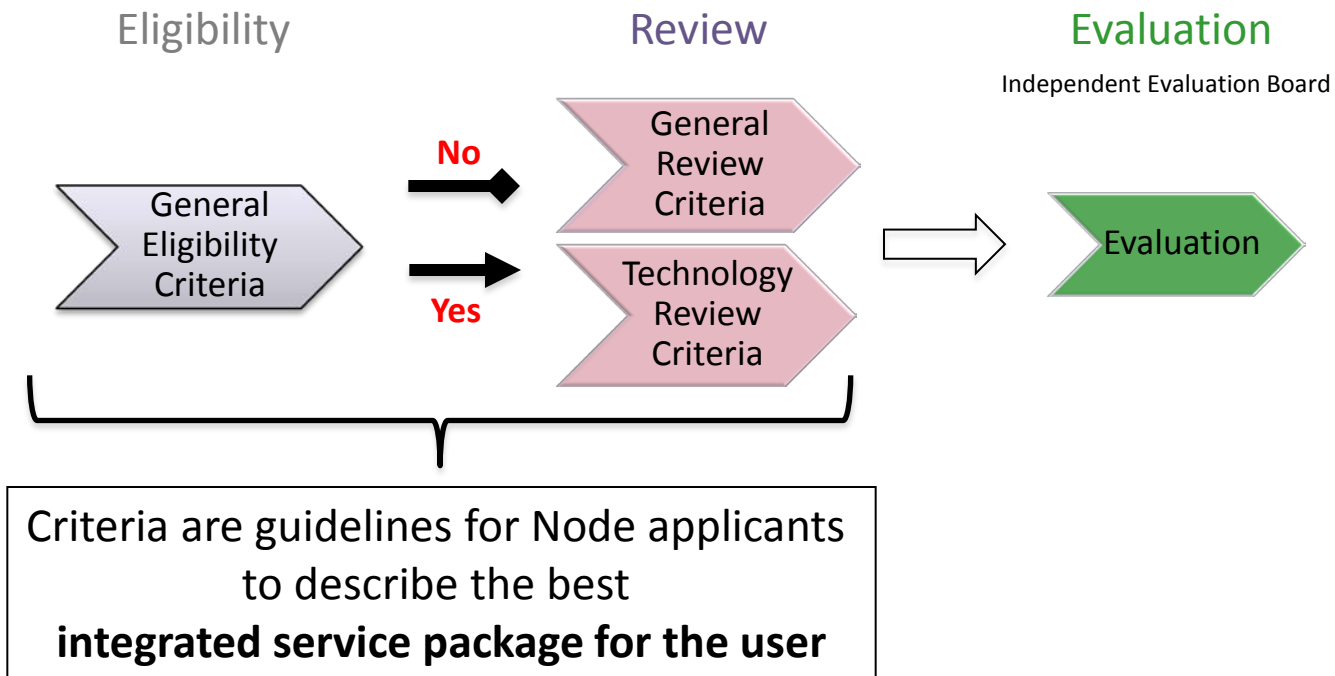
Eligibility

Review

Evaluation

Independent Evaluation Board

General Eligibility Criteria

No

Yes

General Review Criteria

Technology Review Criteria

Evaluation

Criteria are guidelines for Node applicants to describe the best **integrated service package for the user**